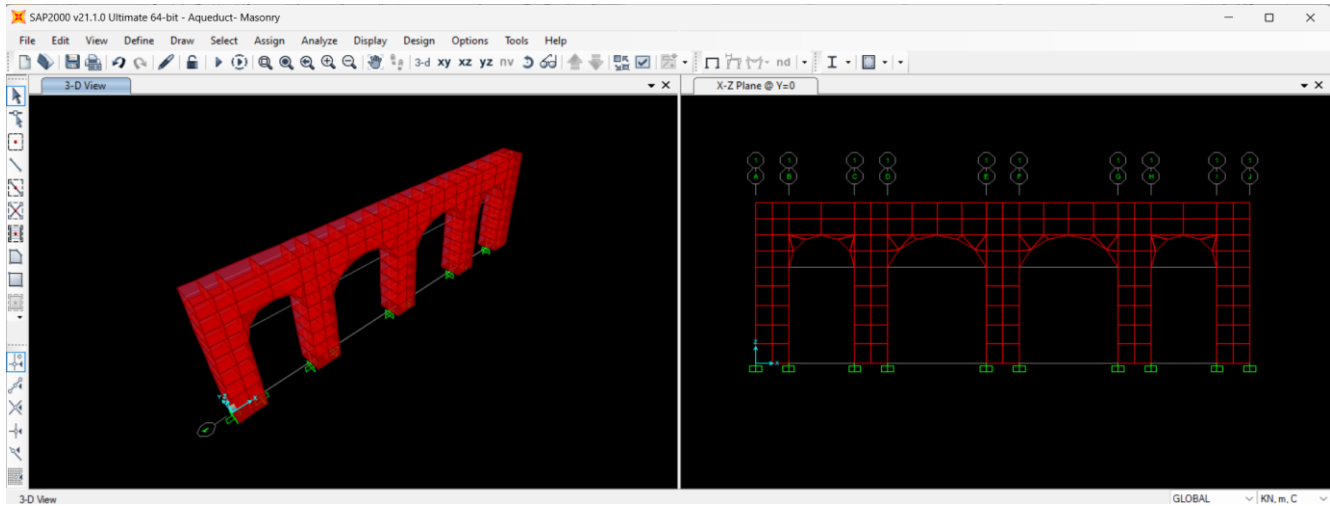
SAP2000 v21.1.0 Ultimate 64-bit - Aqueduct- Masonry

File Edit View Define Draw Select Assign Analyze Display Design Options Tools Help

3-d xy xz yz nv nd

3-D View

X-Z Plane @ Y=0

1 1 1 1 1 1 1 1 1 1
A B C D E F G H I J

Z
X

3-D View

GLOBAL

KN, m, C